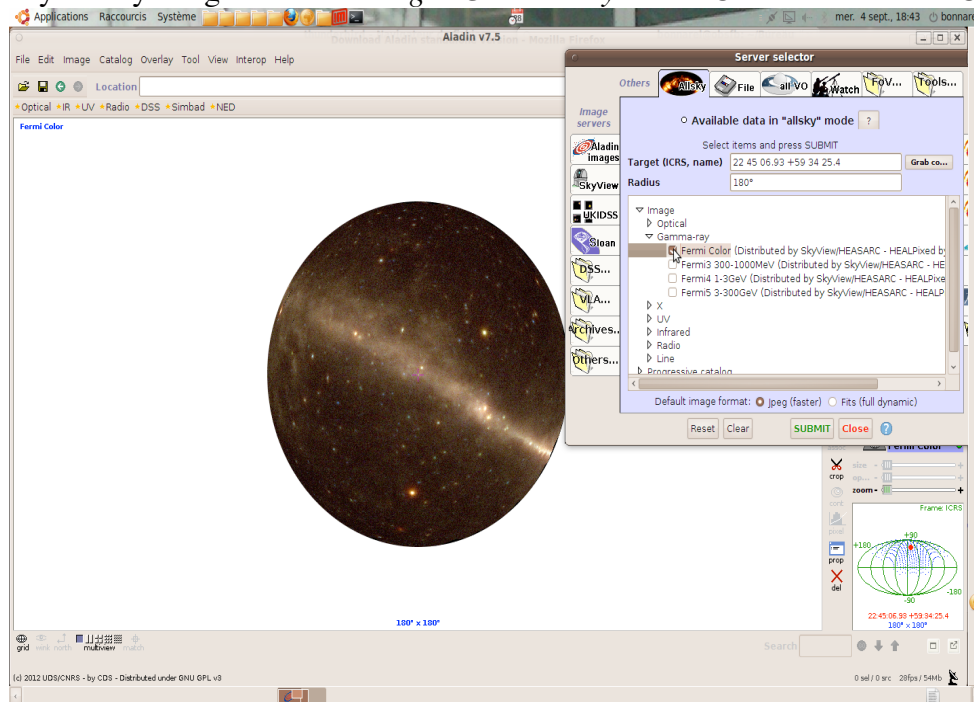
Applications Raccourcis Système

mer. 4 sept., 18:43 bonnar

Aladin v7.5

File Edit Image Catalog Overlay Tool View Interop Help

Location

Optical IR UV Radio DSS Simbad NED

Fermi Color

Server selector

Others Allsky File all VO Watch FoV... Tools...

Image servers

Aladin images

SkyView

UKIDSS

Sloan

DSS...

VLA...

Archives...

Others...

Available data in "allsky" mode ?

Select items and press SUBMIT

Target (ICRS, name) 22 45 06.93 +59 34 25.4 Grab co...

Radius 180°

Image
Optical
Gamma-ray
Fermi Color (Distributed by SkyView/HEASARC - HEALPixed by
Fermi3 300-1000MeV (Distributed by SkyView/HEASARC - HE
Fermi4 1-3GeV (Distributed by SkyView/HEASARC - HEALPixe
Fermi5 3-300GeV (Distributed by SkyView/HEASARC - HEALP
X
UV
Infrared
Radio
Line
Progressive catalog

Default image format: Jpeg (faster) Fits (full dynamic)

Reset Clear SUBMIT Close

Fermi Color

crop

zoom

prop

del

Frame: ICRS

+90
+180
-180
-90

22:45:06.93 +59:34:25.4
180° x 180°

180° x 180°

grid multiview

Search

(c) 2012 UDS/CNRS - by CDS - Distributed under GNU GPL v3

0 sel / 0 src 28fps / 54Mb